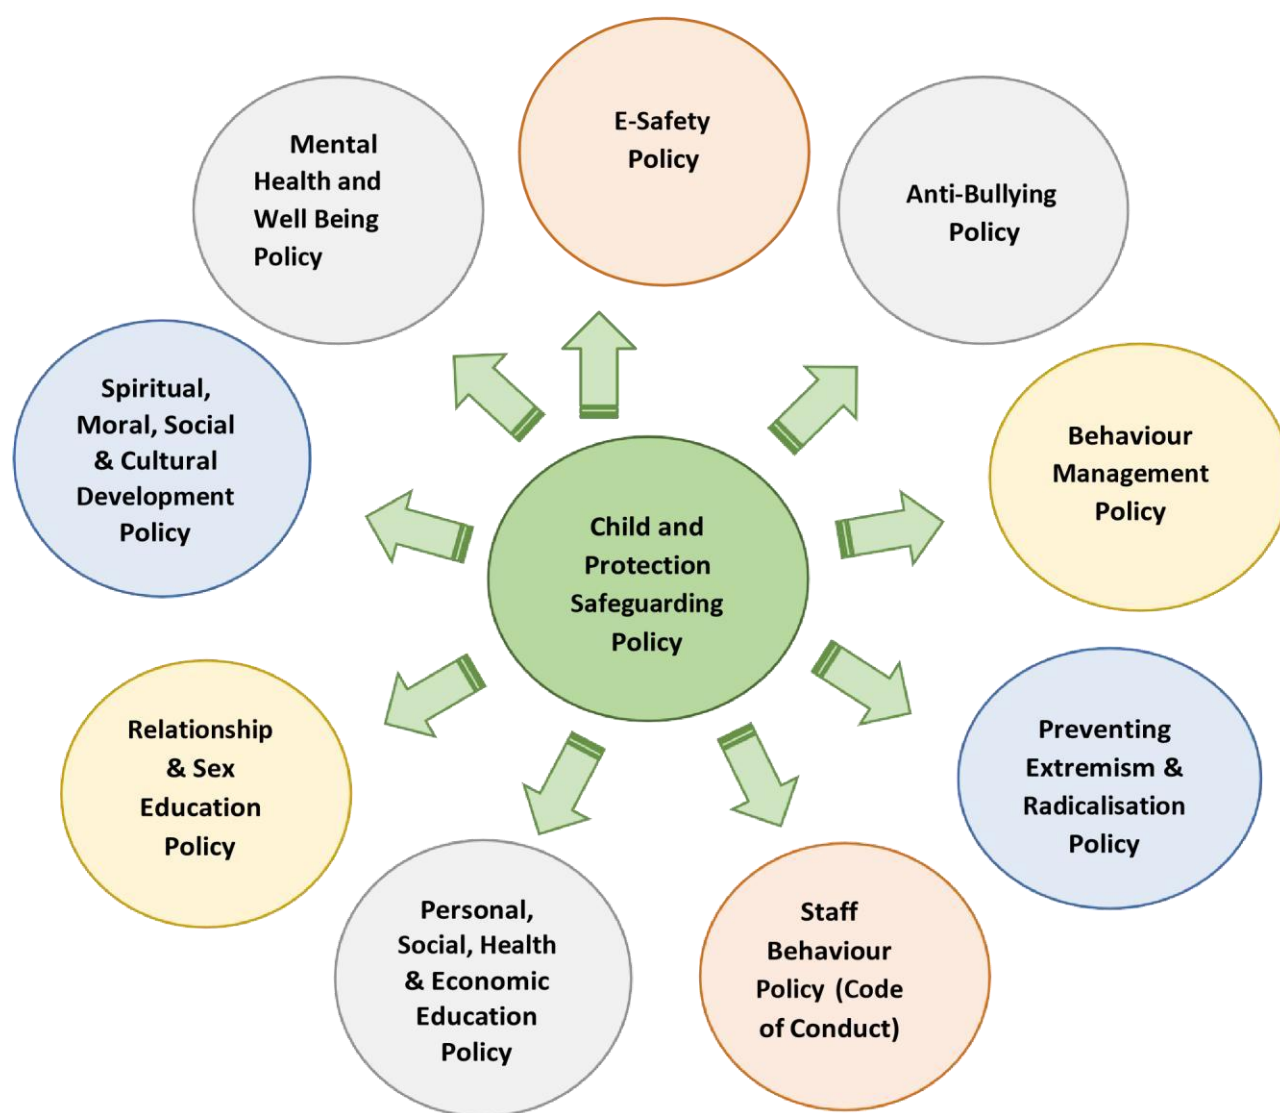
E-Safety Policy

Mental Health and Well Being Policy

Anti-Bullying Policy

Spiritual, Moral, Social & Cultural Development Policy

Behaviour Management Policy

Child and Protection Safeguarding Policy

Relationship & Sex Education Policy

Preventing Extremism & Radicalisation Policy

Personal, Social, Health & Economic Education Policy

Staff Behaviour Policy (Code of Conduct)